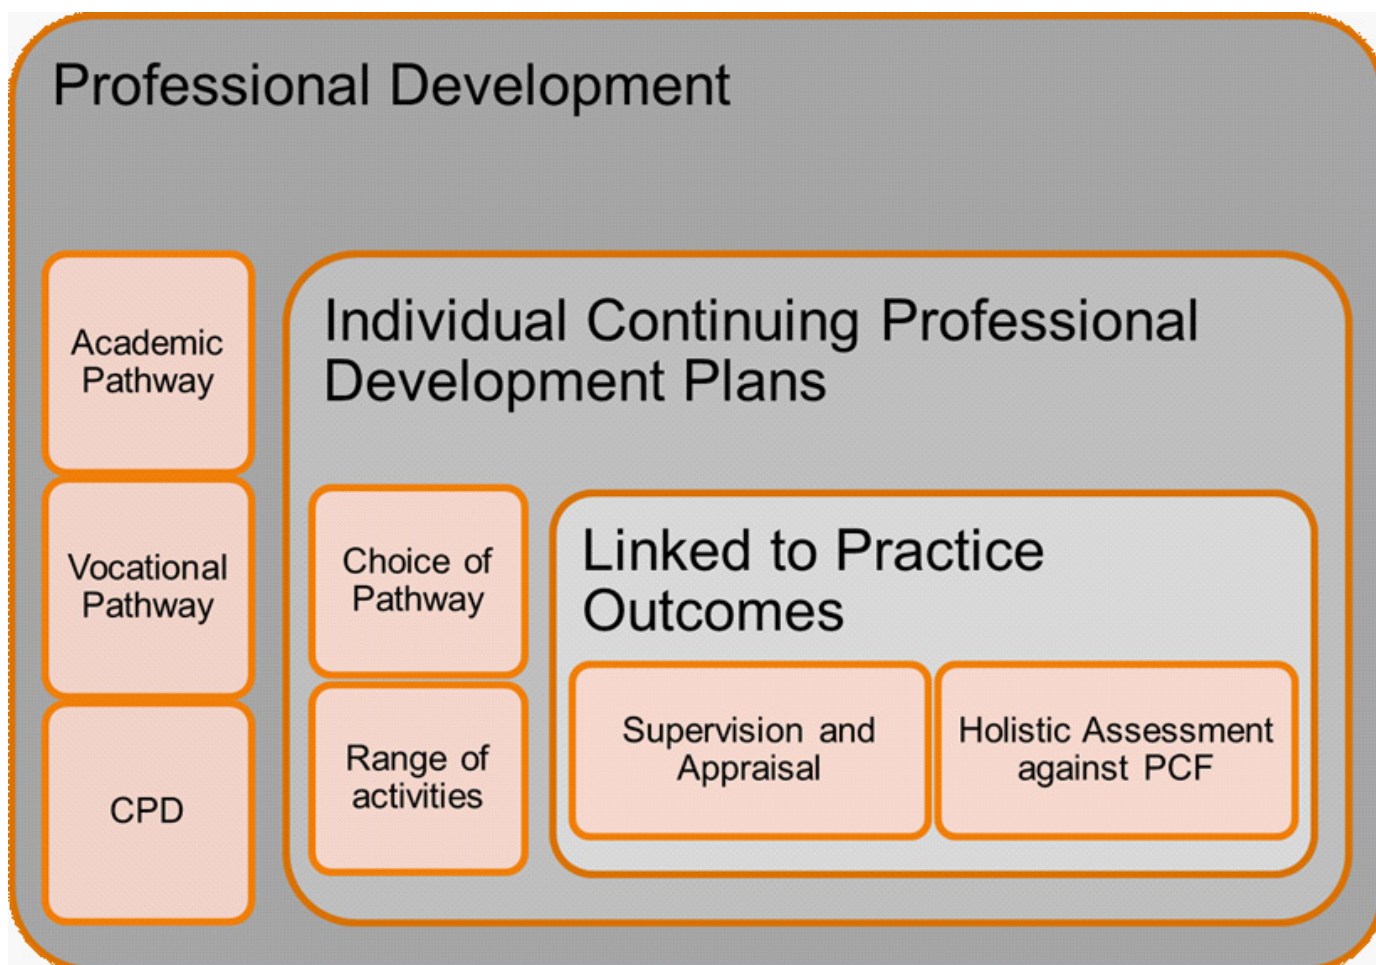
Professional Development

Academic Pathway

Vocational Pathway

CPD

Individual Continuing Professional Development Plans

Choice of Pathway

Range of activities

Linked to Practice Outcomes

Supervision and Appraisal

Holistic Assessment against PCF